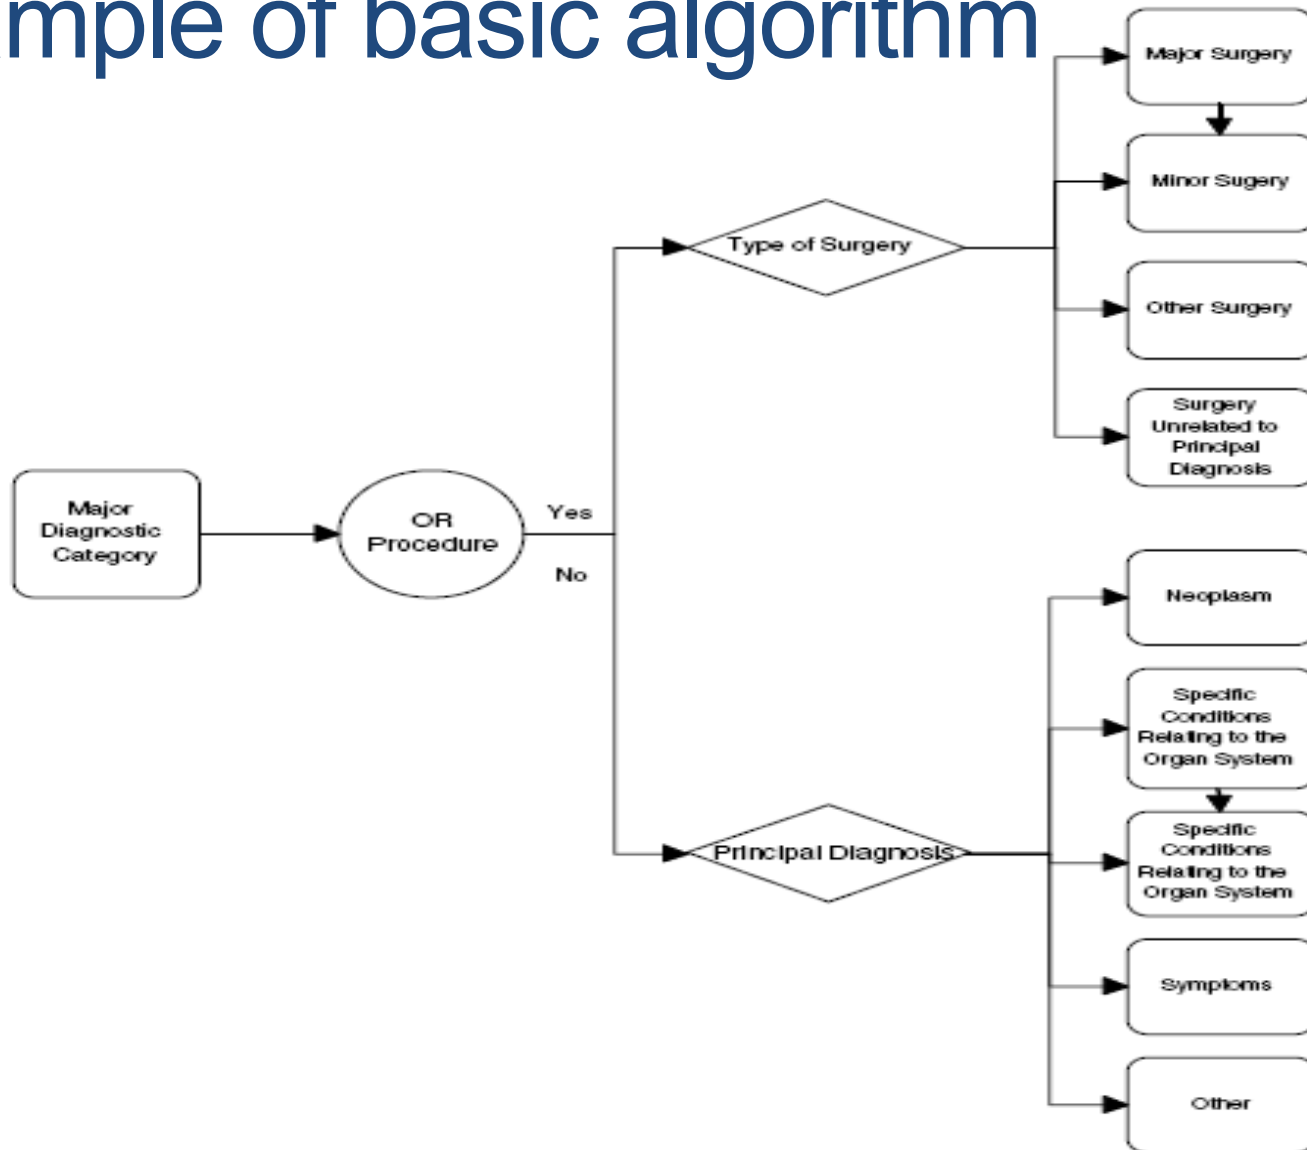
mple of basic algorithm

Major Diagnostic Category

OR Procedure

Yes

No

Type of Surgery

Principal Diagnosis

Major Surgery

Minor Sugery

Other Surgery

Surgery Unrelated to Principal Diagnosis

Neoplasm

Specific Conditions Relating to the Organ System

Specific Conditions Relating to the Organ System

Symptoms

Other